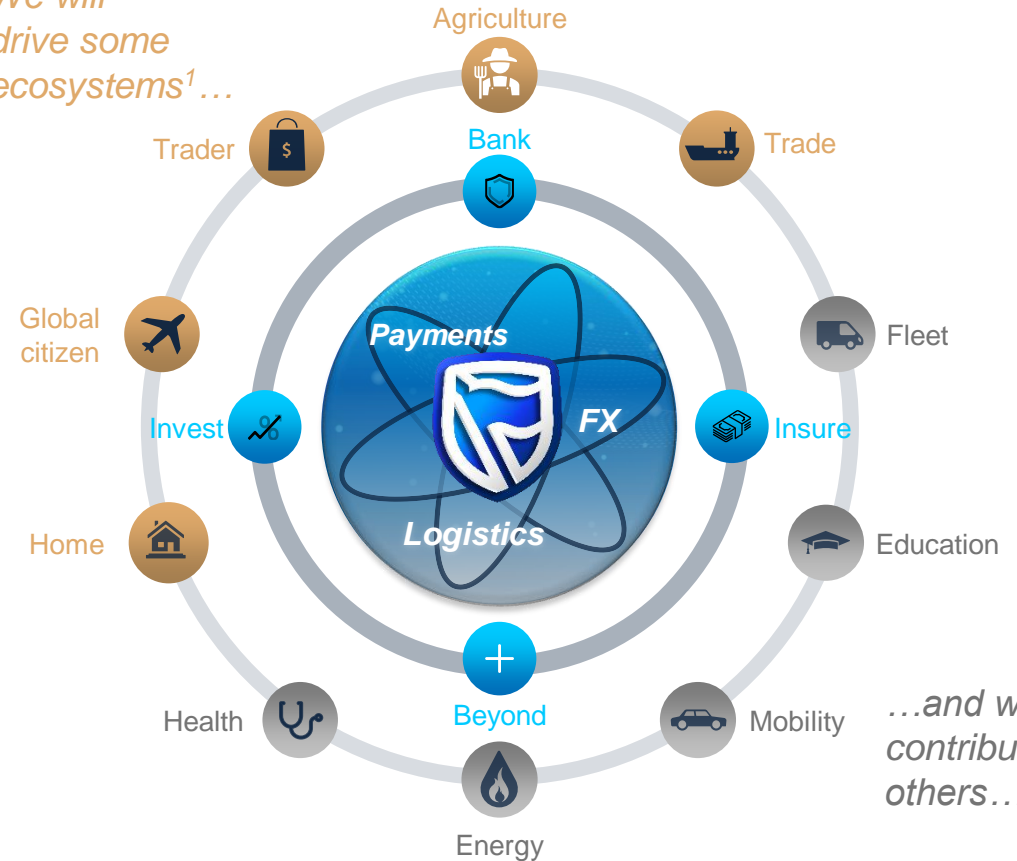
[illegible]we will drive some ecosystems$^1$…

Agriculture

Trader

Bank

Trade

Global citizen

Fleet

Payments

Invest

FX

Insure

Home

Logistics

Education

Health

Beyond

Mobility

Energy

…and w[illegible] contribu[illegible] others…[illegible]